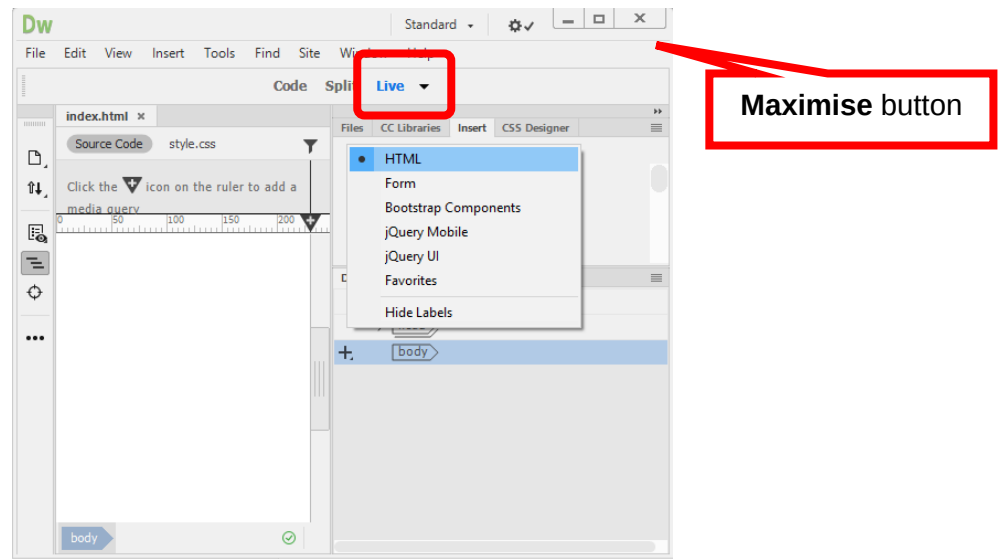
Dw

Standard

File Edit View Insert Tools Find Site Window Help

Code Split Live

index.html ×

Source Code style.css

Click the icon on the ruler to add a media query

0 50 100 150 200

Files CC Libraries Insert CSS Designer

HTML
Form
Bootstrap Components
jQuery Mobile
jQuery UI
Favorites
Hide Labels

D

head

body

body

**Maximise** button